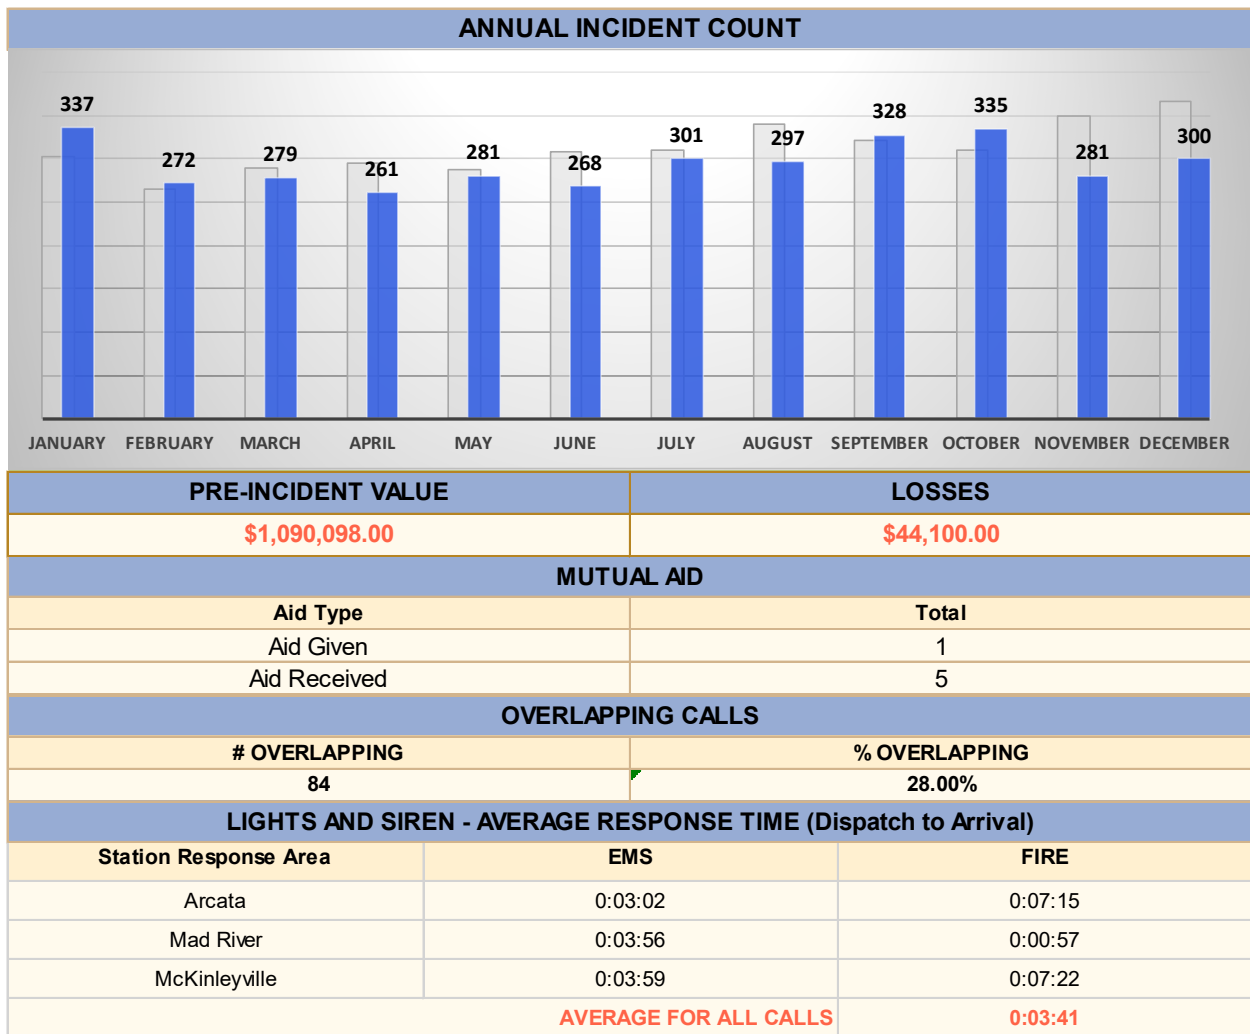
ANNUAL INCIDENT COUNT

337
272
279
261
281
268
301
297
328
335
281
300

JANUARY FEBRUARY MARCH APRIL MAY JUNE JULY AUGUST SEPTEMBER OCTOBER NOVEMBER DECEMBER

| PRE-INCIDENT VALUE | LOSSES |
|---|---|
| $1,090,098.00 | $44,100.00 |

MUTUAL AID

| Aid Type | Total |
|---|---|
| Aid Given | 1 |
| Aid Received | 5 |

OVERLAPPING CALLS

| # OVERLAPPING | % OVERLAPPING |
|---|---|
| 84 | 28.00% |

LIGHTS AND SIREN - AVERAGE RESPONSE TIME (Dispatch to Arrival)

| Station Response Area | EMS | FIRE |
|---|---|---|
| Arcata | 0:03:02 | 0:07:15 |
| Mad River | 0:03:56 | 0:00:57 |
| McKinleyville | 0:03:59 | 0:07:22 |
| | AVERAGE FOR ALL CALLS | 0:03:41 |